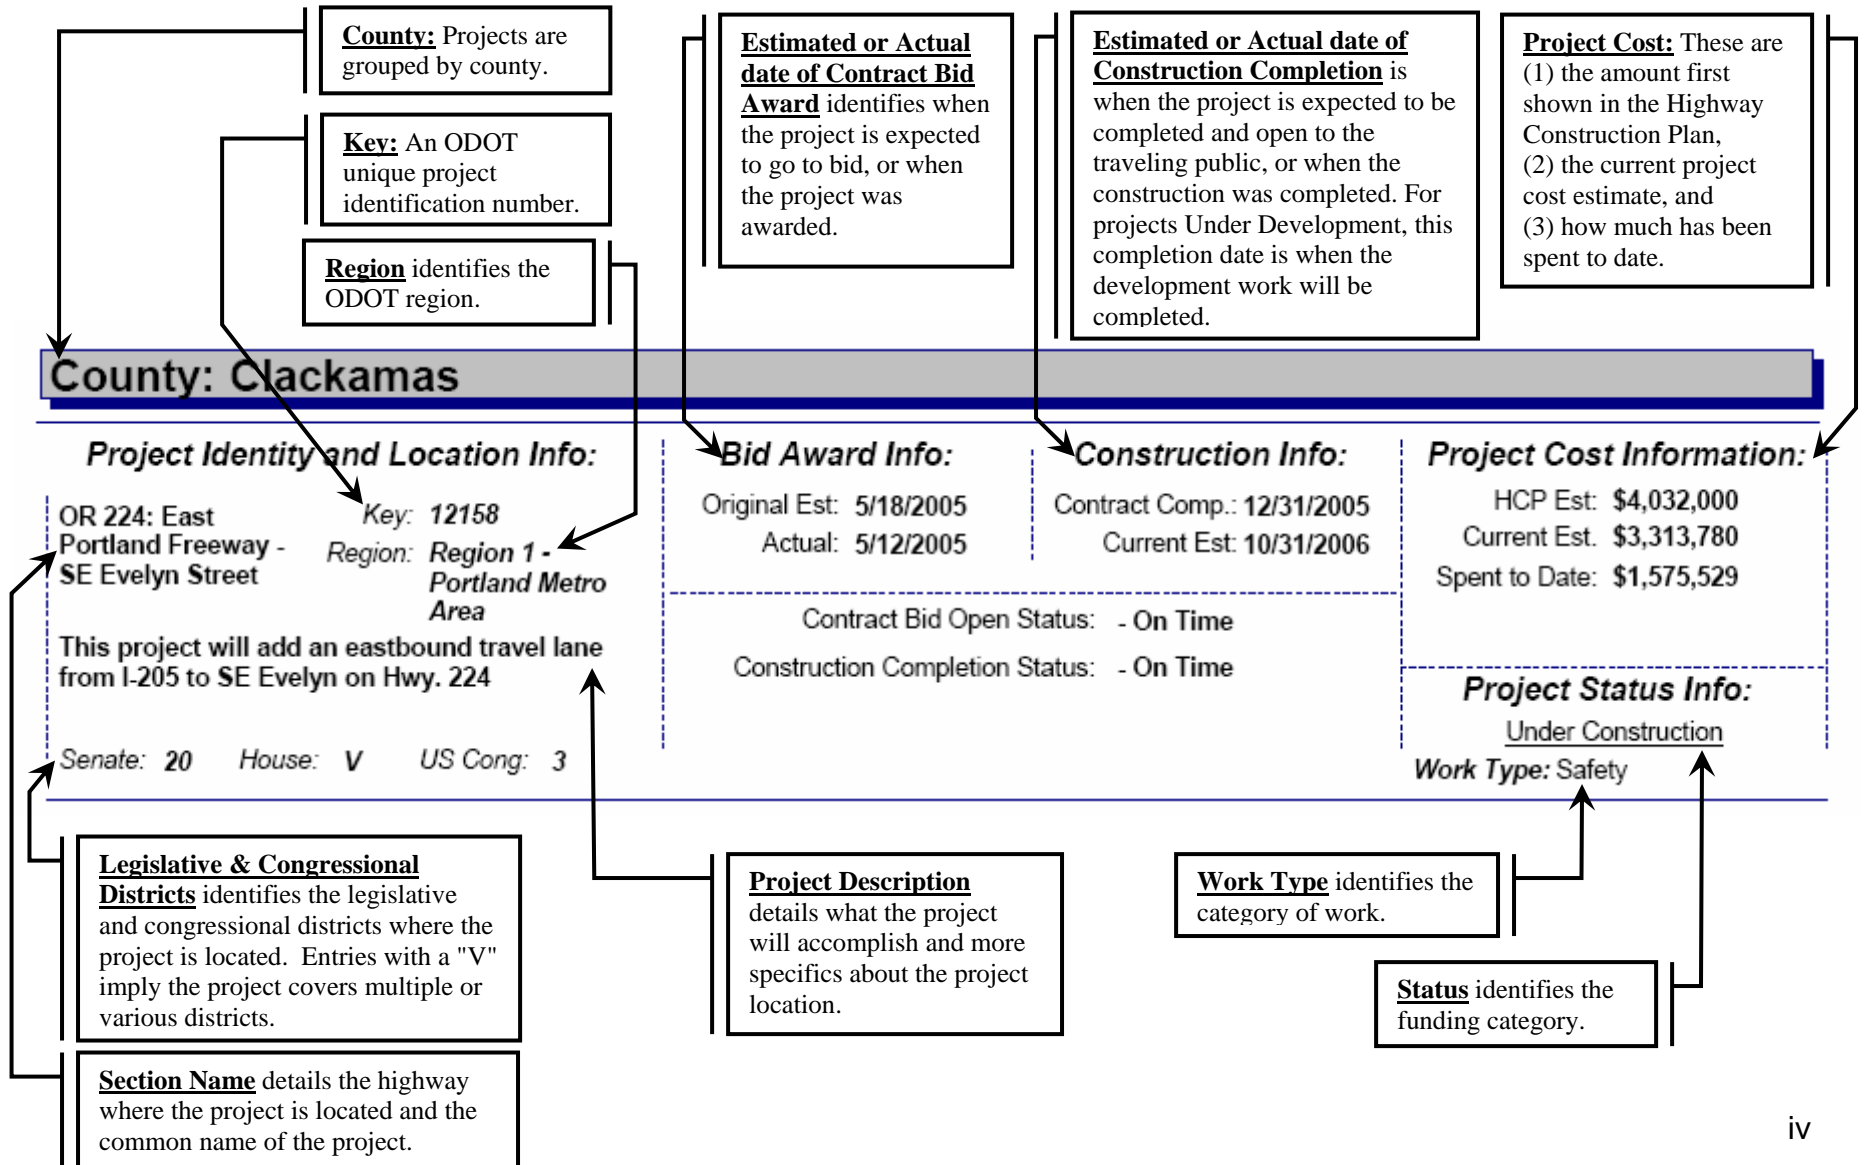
County: Projects are grouped by county.

Key: An ODOT unique project identification number.

Region identifies the ODOT region.

Estimated or Actual date of Contract Bid Award identifies when the project is expected to go to bid, or when the project was awarded.

Estimated or Actual date of Construction Completion is when the project is expected to be completed and open to the traveling public, or when the construction was completed. For projects Under Development, this completion date is when the development work will be completed.

Project Cost: These are (1) the amount first shown in the Highway Construction Plan, (2) the current project cost estimate, and (3) how much has been spent to date.

County: Clackamas

Project Identity and Location Info:

OR 224: East Portland Freeway - SE Evelyn Street

Key: 12158

Region: Region 1 - Portland Metro Area

This project will add an eastbound travel lane from I-205 to SE Evelyn on Hwy. 224

Senate: 20 House: V US Cong: 3

Bid Award Info:

Original Est: 5/18/2005

Actual: 5/12/2005

Construction Info:

Contract Comp.: 12/31/2005

Current Est: 10/31/2006

Contract Bid Open Status: - On Time

Construction Completion Status: - On Time

Project Cost Information:

HCP Est: $4,032,000

Current Est. $3,313,780

Spent to Date: $1,575,529

Project Status Info:

Under Construction

Work Type: Safety

Legislative & Congressional Districts identifies the legislative and congressional districts where the project is located. Entries with a "V" imply the project covers multiple or various districts.

Project Description details what the project will accomplish and more specifics about the project location.

Work Type identifies the category of work.

Status identifies the funding category.

Section Name details the highway where the project is located and the common name of the project.

iv